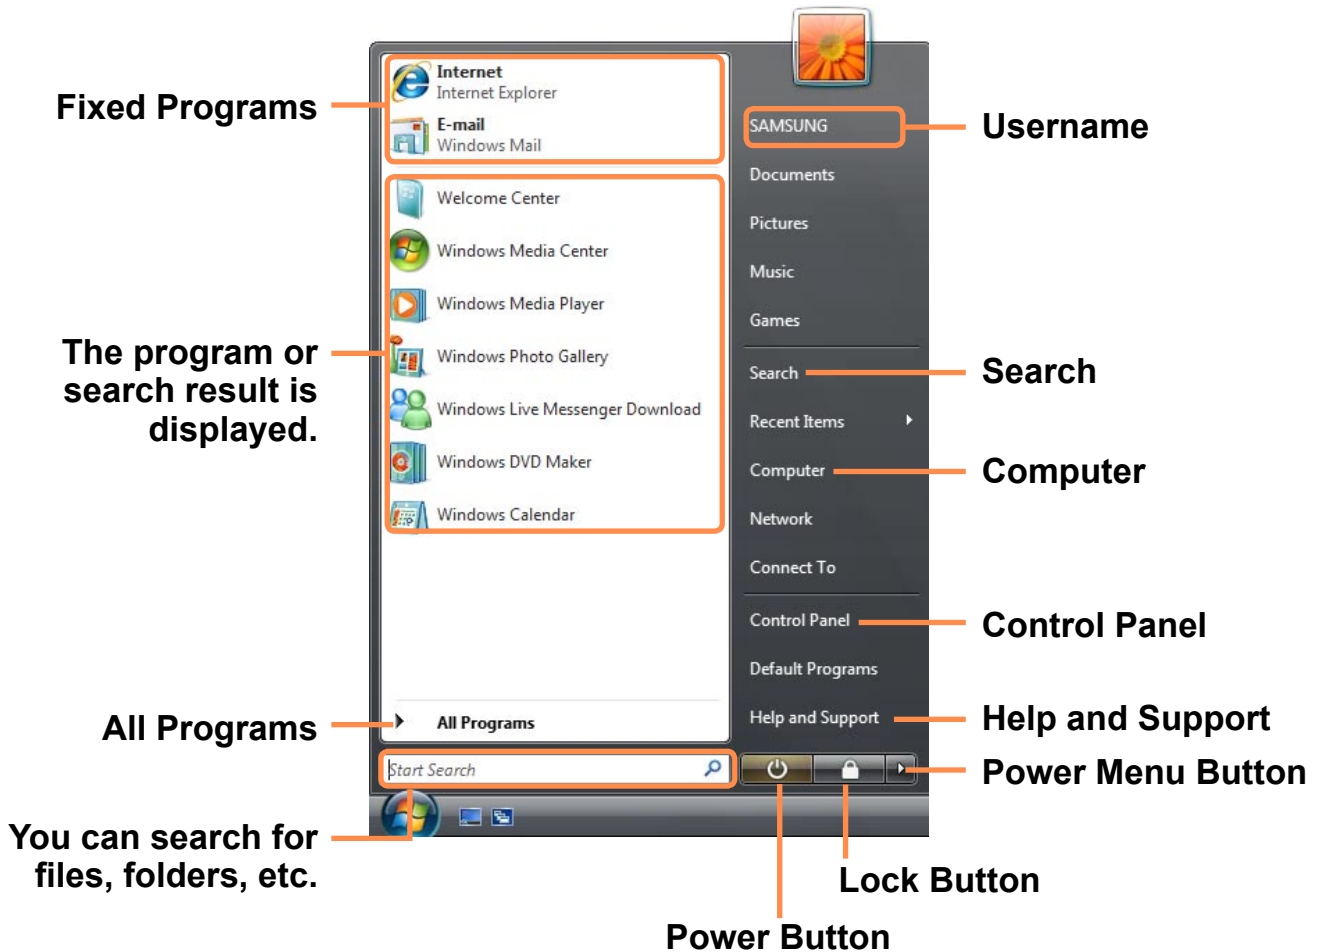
Fixed Programs

Internet
Internet Explorer
E-mail
Windows Mail

SAMSUNG

Username

Documents
Pictures
Music
Games

The program or search result is displayed.

Welcome Center
Windows Media Center
Windows Media Player
Windows Photo Gallery
Windows Live Messenger Download
Windows DVD Maker
Windows Calendar

Search
Recent Items
Computer
Network
Connect To
Control Panel
Default Programs
Help and Support

Search
Computer
Control Panel
Help and Support

All Programs

All Programs

Start Search

Power Menu Button

You can search for files, folders, etc.

Lock Button

Power Button